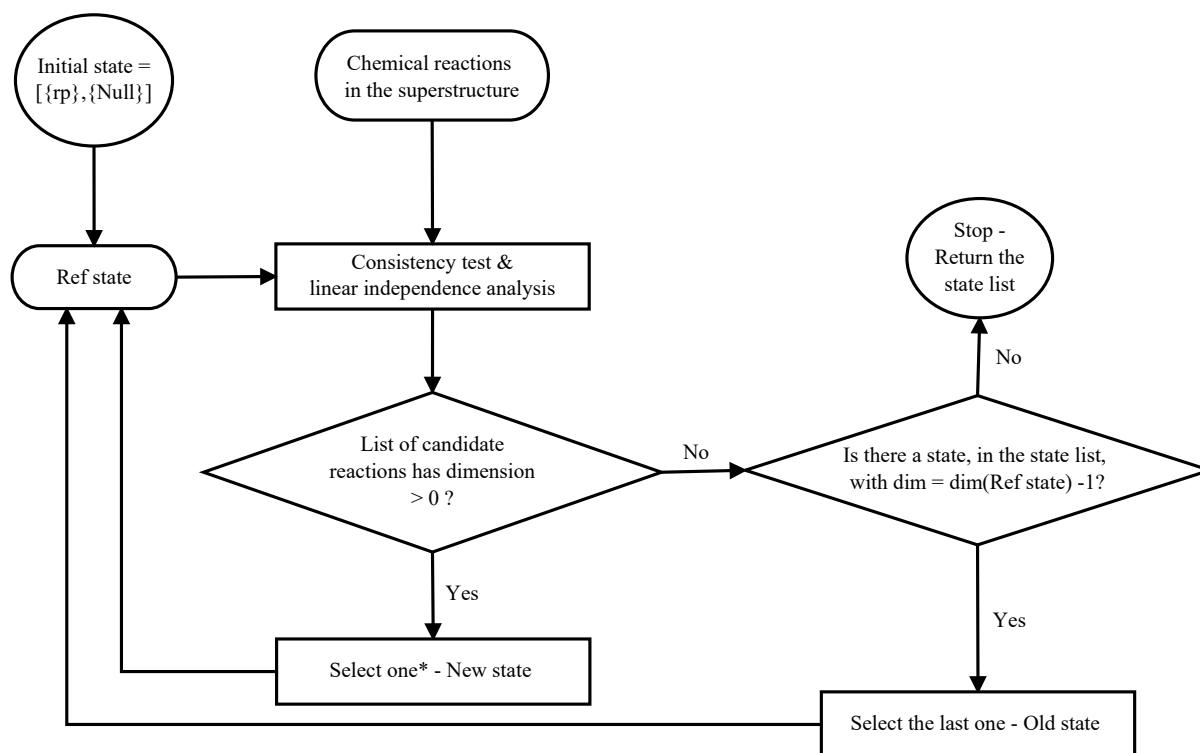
Initial state = [{rp},{Null}]

Chemical reactions in the superstructure

Ref state

Consistency test & linear independence analysis

Stop - Return the state list

No

List of candidate reactions has dimension > 0 ?

No

Is there a state, in the state list, with dim = dim(Ref state) -1?

Yes

Yes

Select one* - New state

Select the last one - Old state